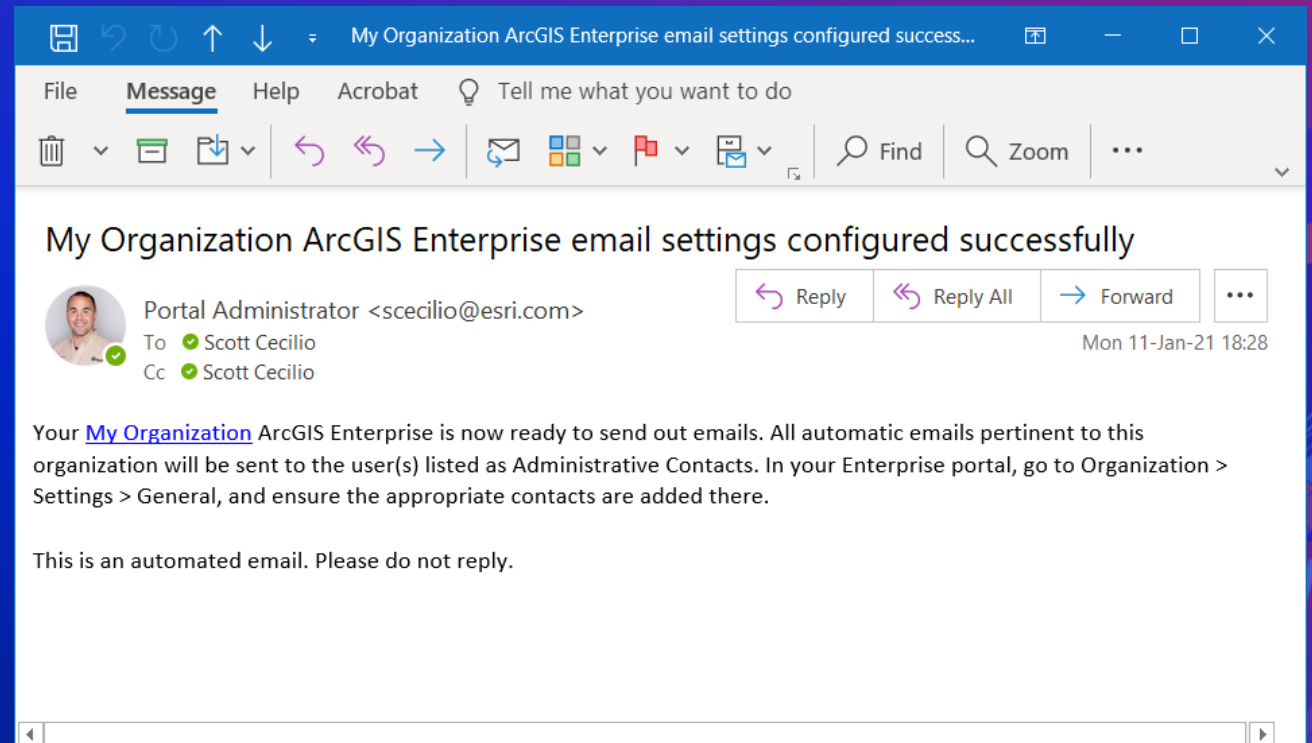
My Organization ArcGIS Enterprise email settings configured success...

File Message Help Acrobat Tell me what you want to do

Find Zoom ...

My Organization ArcGIS Enterprise email settings configured successfully

Portal Administrator <scecilio@esri.com>
To Scott Cecilio
Cc Scott Cecilio

Reply Reply All Forward ...

Mon 11-Jan-21 18:28

Your My Organization ArcGIS Enterprise is now ready to send out emails. All automatic emails pertinent to this organization will be sent to the user(s) listed as Administrative Contacts. In your Enterprise portal, go to Organization > Settings > General, and ensure the appropriate contacts are added there.

This is an automated email. Please do not reply.